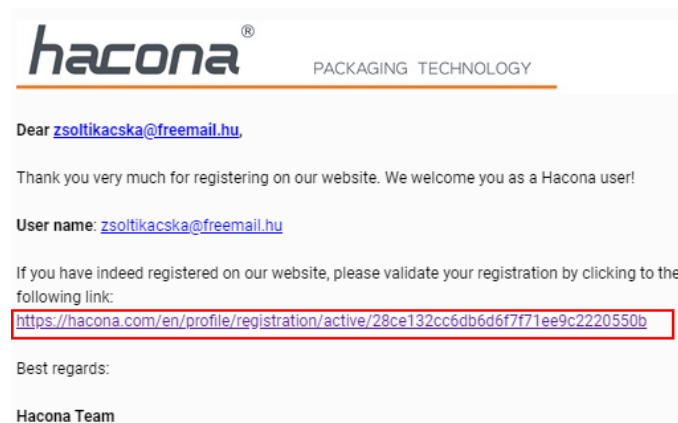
hacona®

PACKAGING TECHNOLOGY

Dear zsoltikacska@freemail.hu,

Thank you very much for registering on our website. We welcome you as a Hacona user!

User name: zsoltikacska@freemail.hu

If you have indeed registered on our website, please validate your registration by clicking to the following link:
https://hacona.com/en/profile/registration/active/28ce132cc6db6d6f7f71ee9c2220550b

Best regards:

Hacona Team